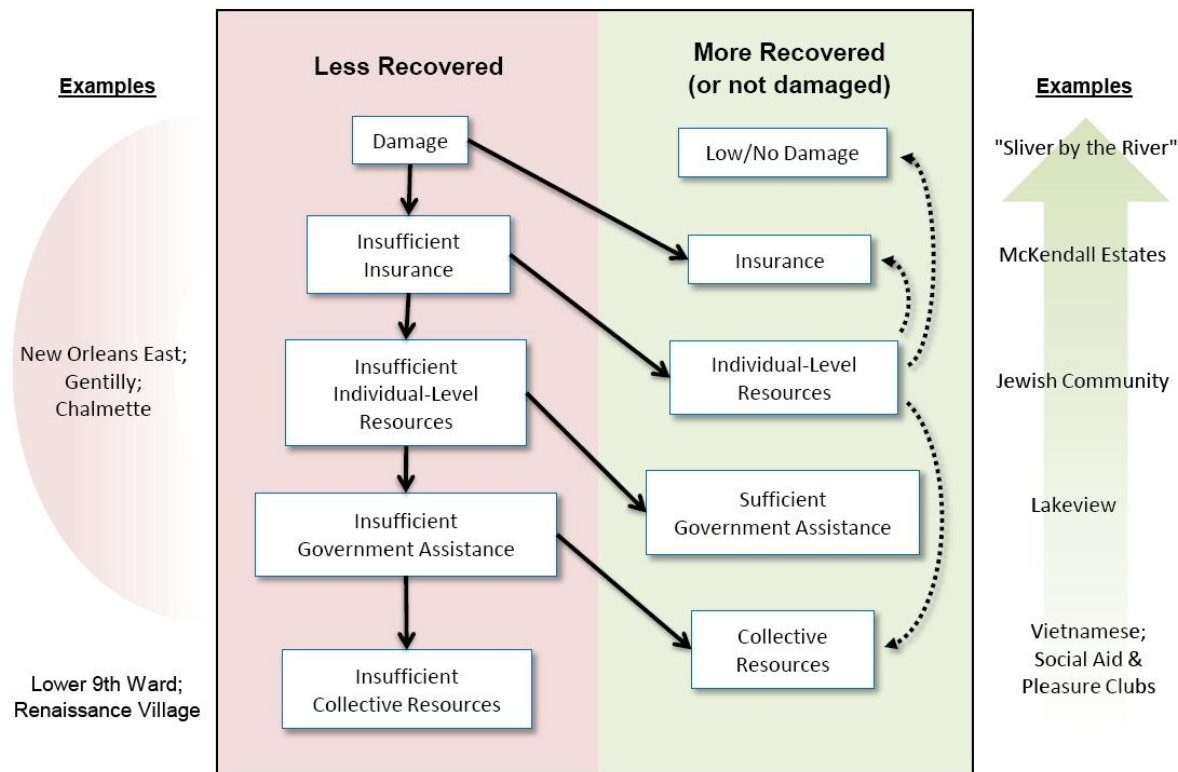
Examples

New Orleans East; Gentilly; Chalmette

Lower 9th Ward; Renaissance Village

Less Recovered

Damage

Insufficient Insurance

Insufficient Individual-Level Resources

Insufficient Government Assistance

Insufficient Collective Resources

More Recovered (or not damaged)

Low/No Damage

Insurance

Individual-Level Resources

Sufficient Government Assistance

Collective Resources

Examples

"Sliver by the River"

McKendall Estates

Jewish Community

Lakeview

Vietnamese; Social Aid & Pleasure Clubs